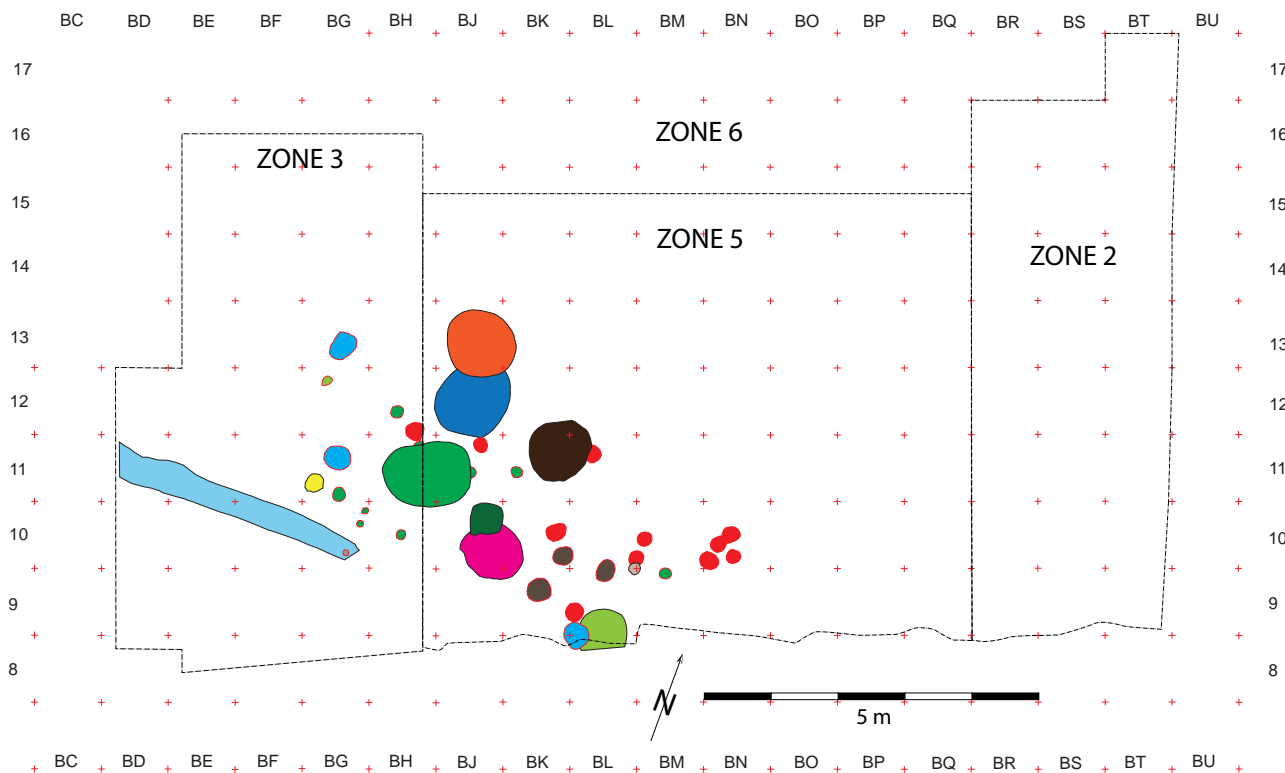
BC BD BE BF BG BH BJ BK BL BM BN BO BP BQ BR BS BT BU

17
16
15
14
13
12
11
10
9
8

ZONE 6

ZONE 3

ZONE 5

ZONE 2

N

5 m

17
16
15
14
13
12
11
10
9
8

BC BD BE BF BG BH BJ BK BL BM BN BO BP BQ BR BS BT BU